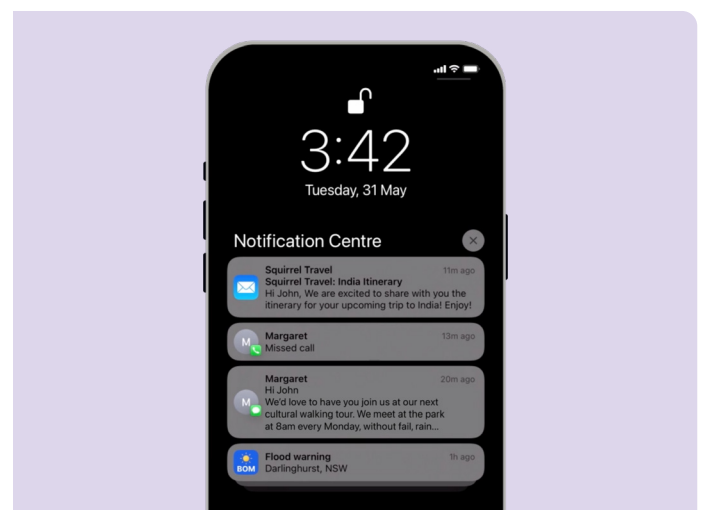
3:42
Tuesday, 31 May

Notification Centre

Squirrel Travel 11m ago
Squirrel Travel: India Itinerary
Hi John, We are excited to share with you the itinerary for your upcoming trip to India! Enjoy!

M
Margaret 13m ago
Missed call

M
Margaret 20m ago
Hi John
We'd love to have you join us at our next cultural walking tour. We meet at the park at 8am every Monday, without fail, rain...

BOM
Flood warning 1h ago
Darlinghurst, NSW